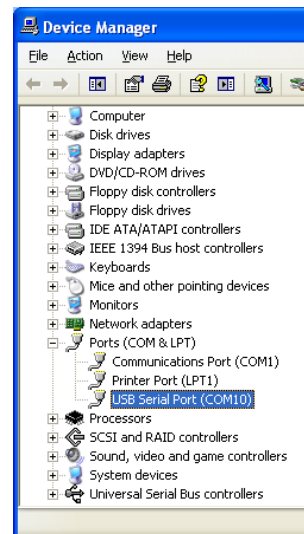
Device Manager

File Action View Help

Computer
Disk drives
Display adapters
DVD/CD-ROM drives
Floppy disk controllers
Floppy disk drives
IDE ATA/ATAPI controllers
IEEE 1394 Bus host controllers
Keyboards
Mice and other pointing devices
Monitors
Network adapters
Ports (COM & LPT)
Communications Port (COM1)
Printer Port (LPT1)
USB Serial Port (COM10)
Processors
SCSI and RAID controllers
Sound, video and game controllers
System devices
Universal Serial Bus controllers